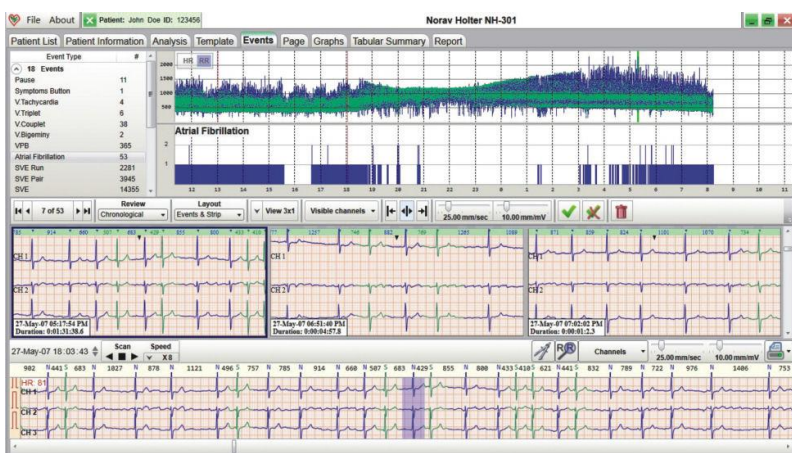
File About Patient: John Doe ID: 123456

Norav Holter NH-301

Patient List | Patient Information | Analysis | Template | Events | Page | Graphs | Tabular Summary | Report

| Event Type | # |
|---|---|
| 18 Events | |
| Pause | 11 |
| Symptoms Button | 1 |
| V.Tachycardia | 4 |
| V.Triplet | 6 |
| V.Couplet | 38 |
| V.Bigeminy | 2 |
| VPB | 365 |
| Atrial Fibrillation | 53 |
| SVE Run | 2281 |
| SVE Pair | 3945 |
| SVE | 14355 |

HR RR

2000
1500
1000
500

Atrial Fibrillation

2
1

12 13 14 15 16 17 18 19 20 21 22 23 0 1 2 3 4 5 6 7 8 9 10 11

7 of 53

Review
Chronological

Layout
Events & Strip

View 3x1

Visible channels

25.00 mm/sec
10.00 mm/mV

CH 1
CH 2
CH 3

27-May-07 05:17:54 PM
Duration: 0:01:31:38.6

27-May-07 06:51:40 PM
Duration: 0:00:04:57.8

27-May-07 07:02:02 PM
Duration: 0:00:01:2.3

27-May-07 18:03:43

Scan

Speed
X 8

Channels

25.00 mm/sec
10.00 mm/mV

902 N 441 S 683 N 1027 N 878 N 1121 N 496 S 757 N 785 N 914 N 668 N 507 S 683 N 429 S 855 N 800 N 433 S 410 S 621 N 441 S 832 N 789 N 722 N 976 N 1406 N 753

HR 81
CH 1
CH 2
CH 3